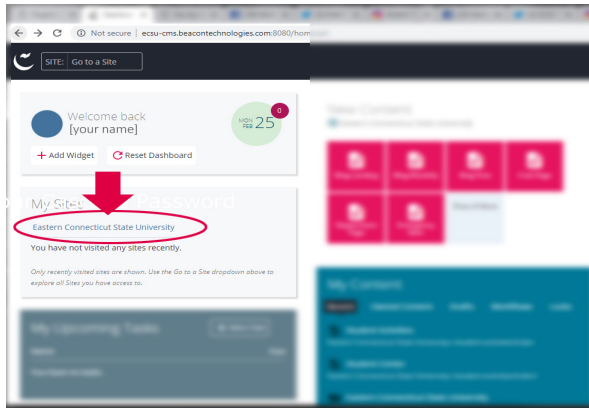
Not secure | ecsu-cms.beacontechnologies.com:8080/hom

SITE: Go to a Site

Welcome back
[your name]

MON FEB 25

0

+ Add Widget

Reset Dashboard

My Sites

Password

Eastern Connecticut State University

You have not visited any sites recently.

Only recently visited sites are shown. Use the Go to a Site dropdown above to explore all Sites you have access to.

My Upcoming Tasks

New Content

My Content